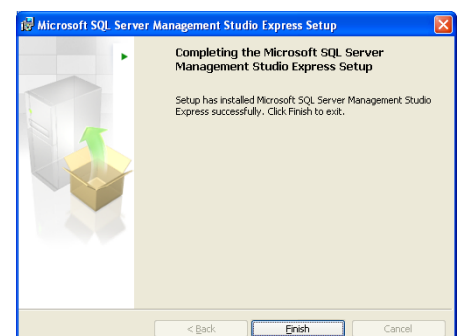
Microsoft SQL Server Management Studio Express Setup

Completing the Microsoft SQL Server Management Studio Express Setup

Setup has installed Microsoft SQL Server Management Studio Express successfully. Click Finish to exit.

< Back

Finish

Cancel